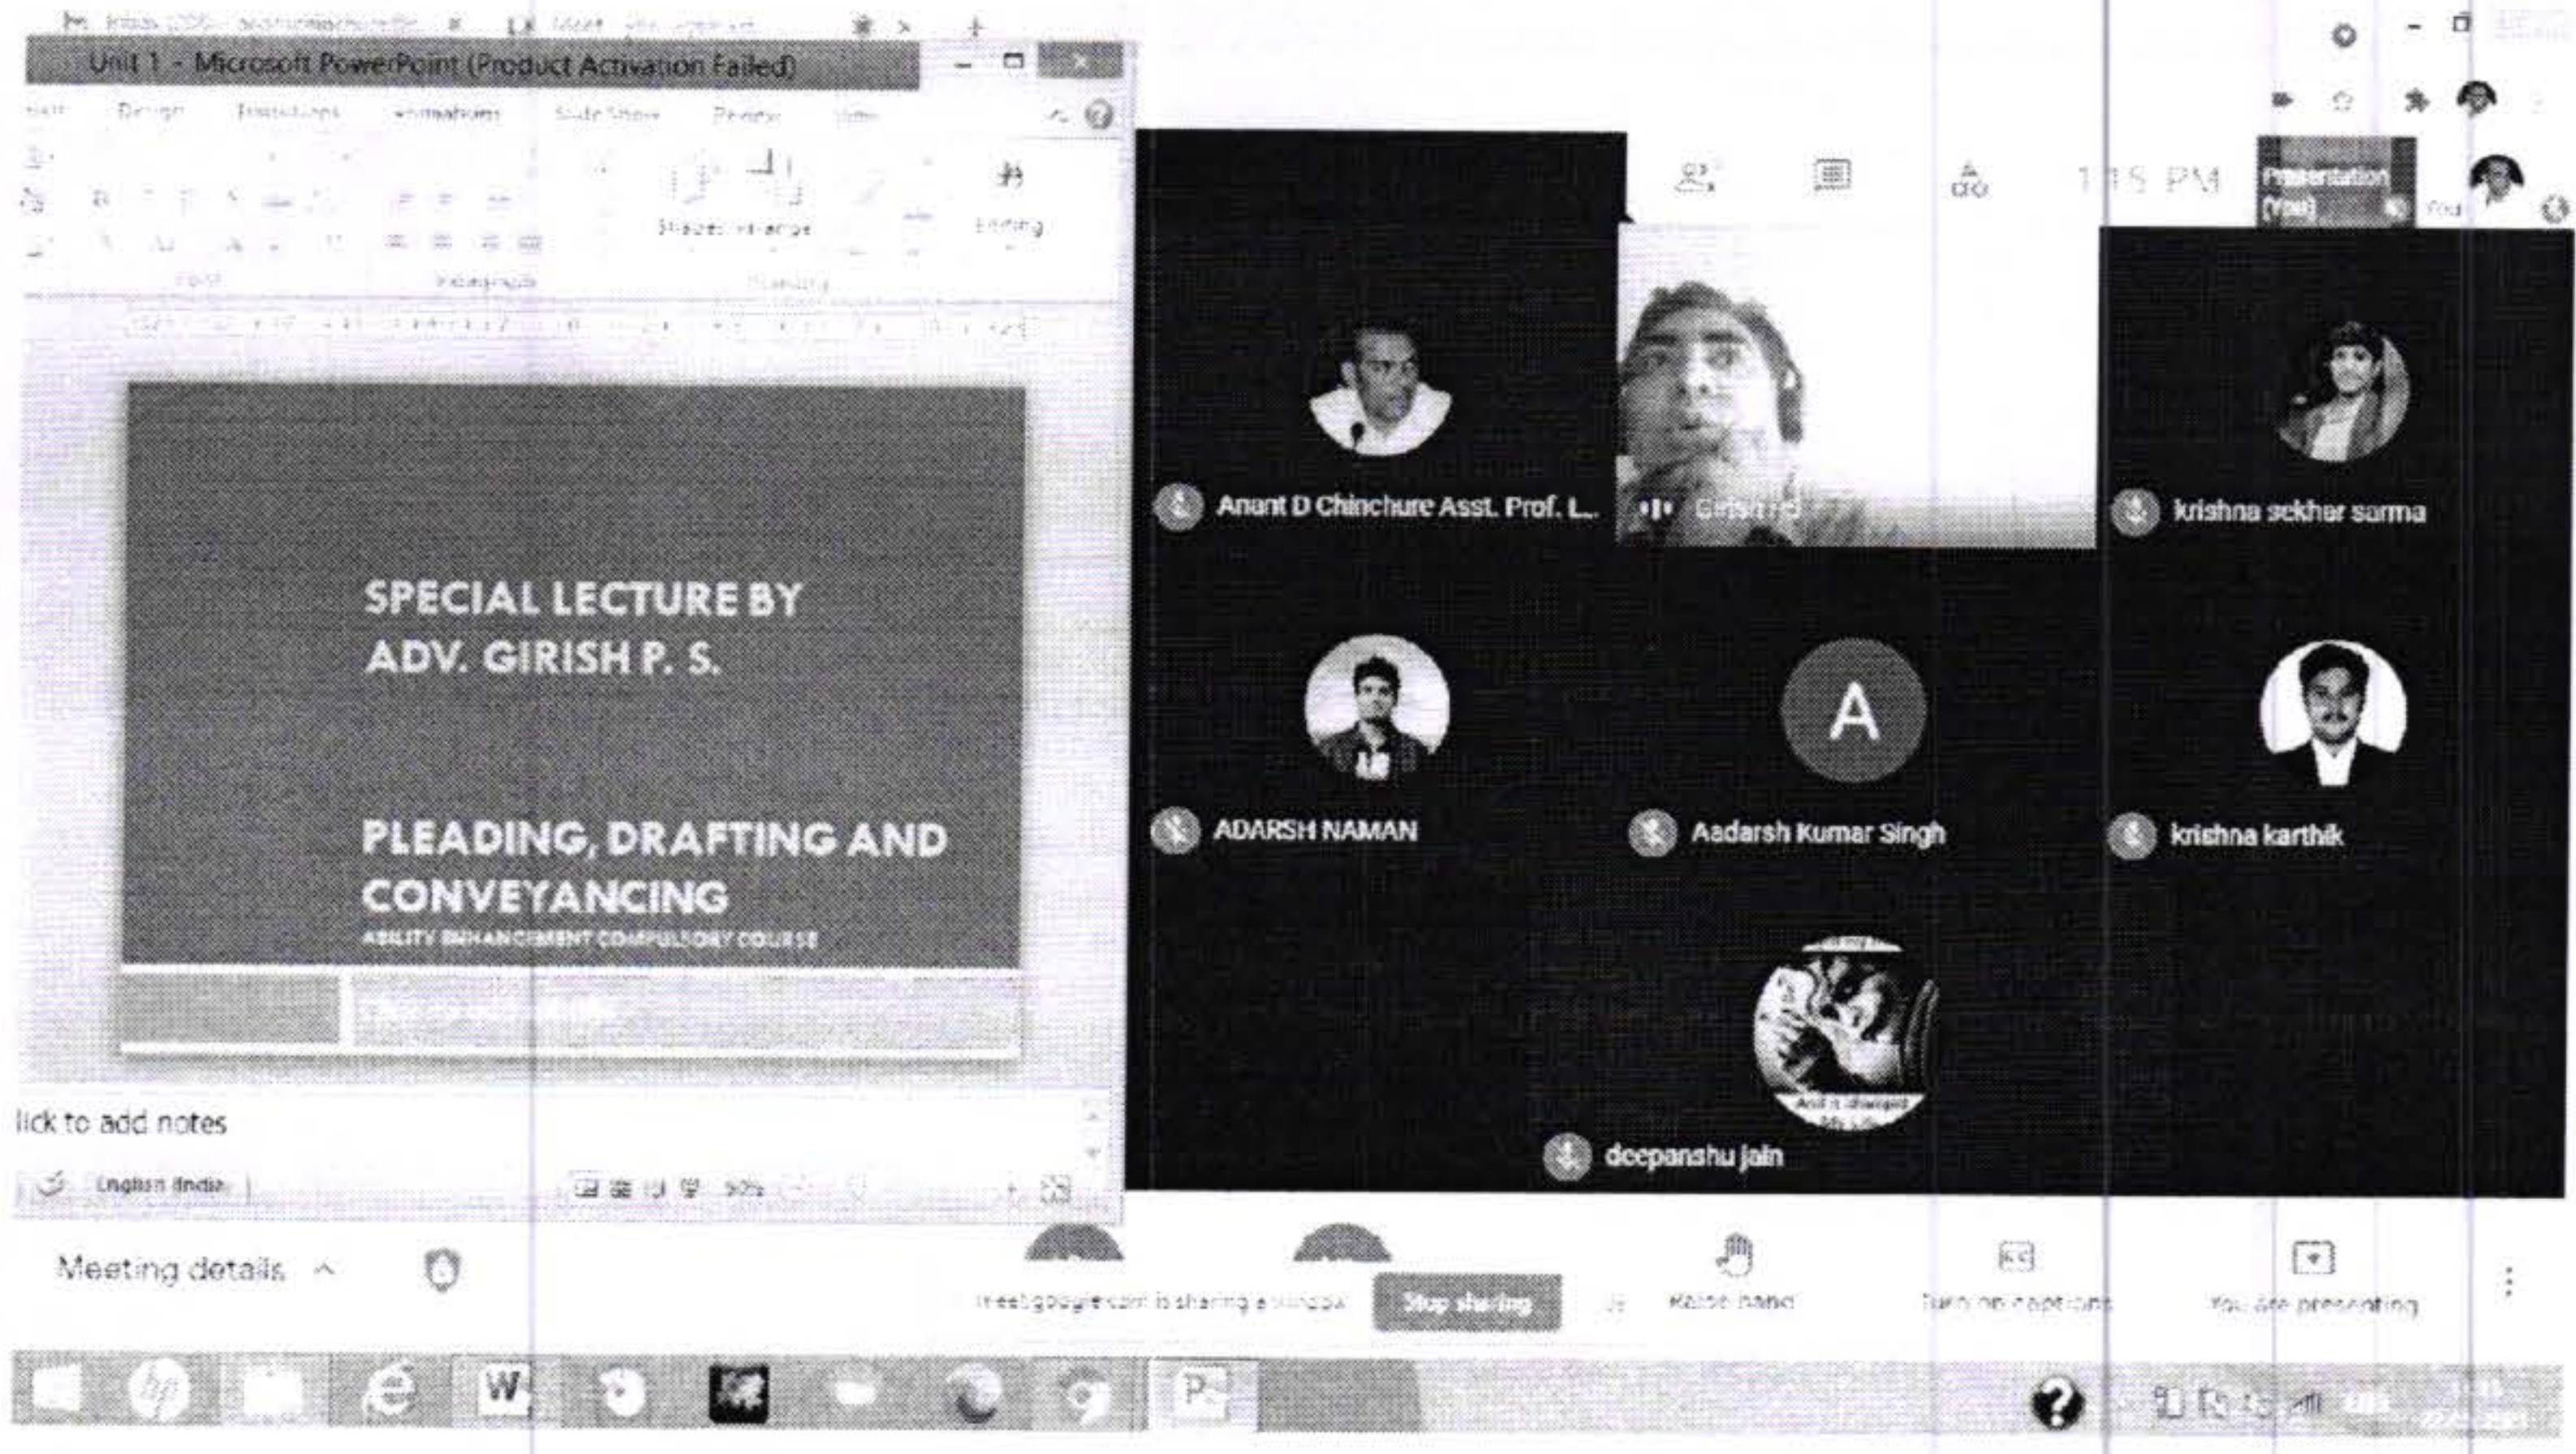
Unit 1 - Microsoft PowerPoint (Product Activation Failed)

Design Transitions Animations Slide Show Review View

Shapes Arrange

Editing

Font Paragraph Drawing

SPECIAL LECTURE BY ADV. GIRISH P. S.

PLEADING, DRAFTING AND CONVEYANCING

ABILITY ENHANCEMENT COMPULSORY COURSE

lick to add notes

English (India)

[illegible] PM

Presentation (You)

You

Anant D Chinchure Asst. Prof. L..

Girish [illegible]

krishna sekhar sarma

ADARSH NAMAN

A

Aadarsh Kumar Singh

krishna karthik

deepanshu jain

Meeting details

meet.google.com is sharing a window

Stop sharing

Raise hand

Turn on captions

You are presenting